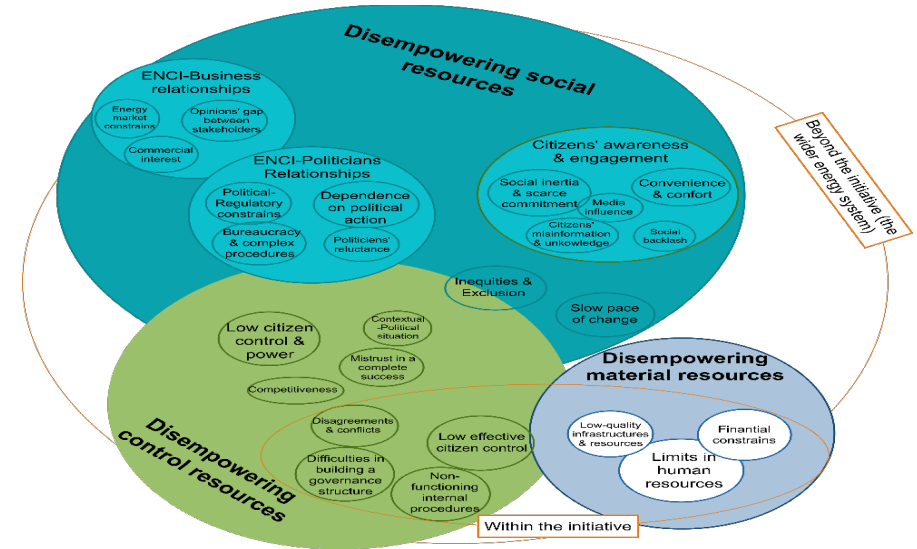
Disempowering social resources

ENCI-Business relationships

Energy market constrains

Opinions' gap between stakeholders

Commercial interest

ENCI-Politicians Relationships

Political-Regulatory constrains

Dependence on political action

Bureaucracy & complex procedures

Politiciens' reluctance

Citizens' awareness & engagement

Social inertia & scarce commitment

Media influence

Convenience & confort

Citizens' misinformation & unkowledge

Social backlash

Beyond the initiative (the wider energy system)

Inequities & Exclusion

Slow pace of change

Low citizen control & power

Contextual -Political situation

Mistrust in a complete success

Competitiveness

Disagreements & conflicts

Low effective citizen control

Difficulties in building a governance structure

Non-functioning internal procedures

Disempowering control resources

Disempowering material resources

Low-quality infrastructures & resources

Finantial constrains

Limits in human resources

Within the initiative